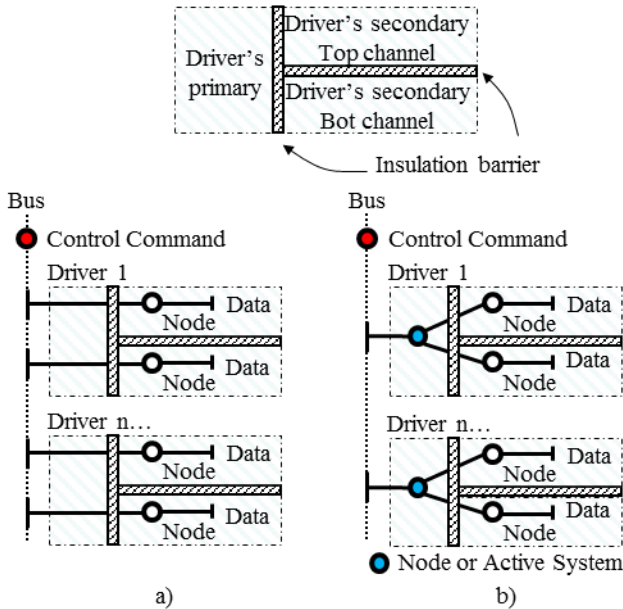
Driver's primary

Driver's secondary Top channel

Driver's secondary Bot channel

Insulation barrier

Bus

Control Command

Driver 1

Node

Data

Node

Data

Driver n…

Node

Data

Node

Data

a)

Bus

Control Command

Driver 1

Data

Node

Data

Node

Driver n…

Data

Node

Data

Node

Node or Active System

b)